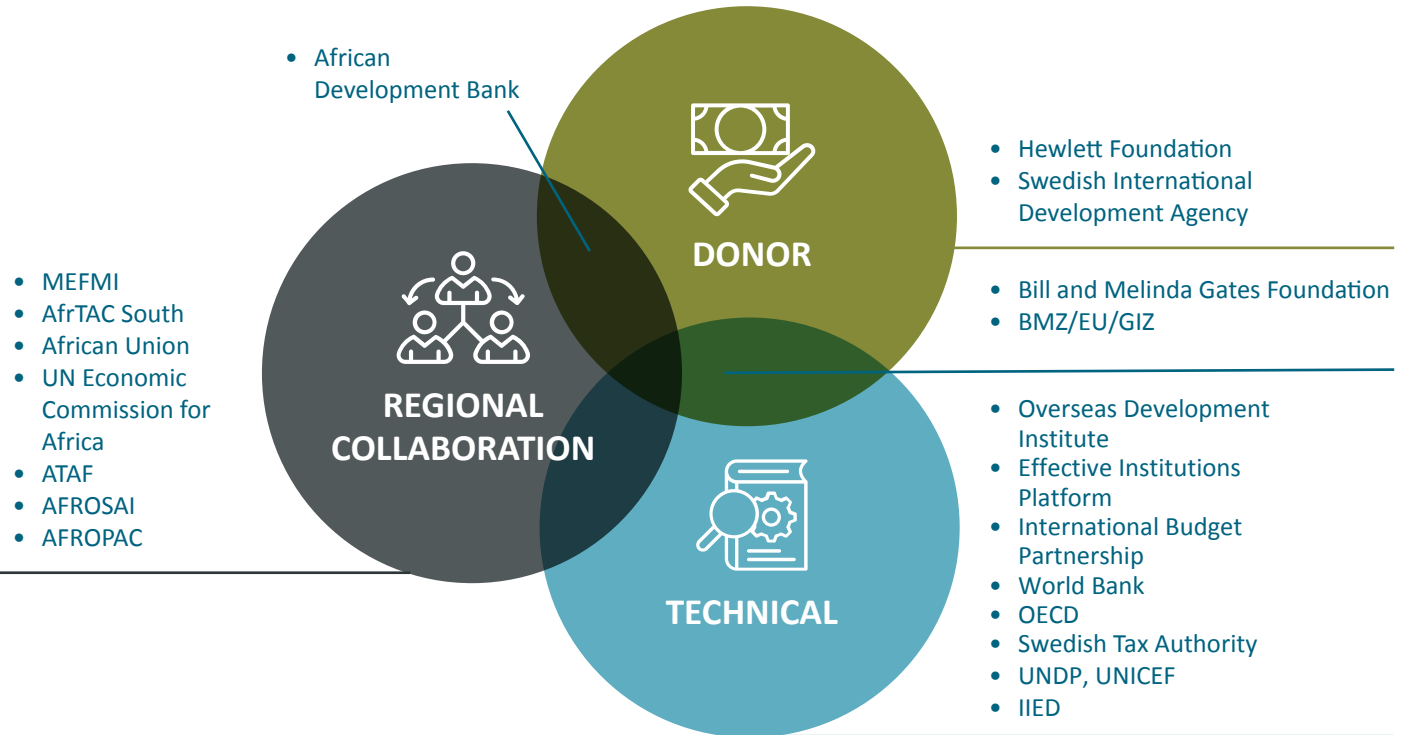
• African Development Bank

DONOR

• Hewlett Foundation
• Swedish International Development Agency

• MEFMI
• AfrTAC South
• African Union
• UN Economic Commission for Africa
• ATAF
• AFROSAI
• AFROPAC

REGIONAL COLLABORATION

• Bill and Melinda Gates Foundation
• BMZ/EU/GIZ

• Overseas Development Institute
• Effective Institutions Platform
• International Budget Partnership
• World Bank
• OECD
• Swedish Tax Authority
• UNDP, UNICEF
• IIED

TECHNICAL